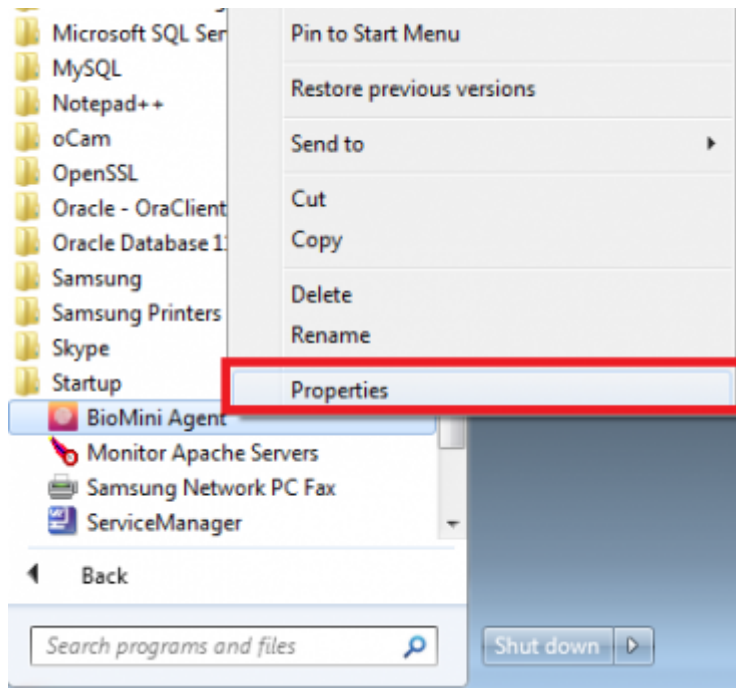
Microsoft SQL Ser
MySQL
Notepad++
oCam
OpenSSL
Oracle - OraClient
Oracle Database 1
Samsung
Samsung Printers
Skype
Startup
BioMini Agent
Monitor Apache Servers
Samsung Network PC Fax
ServiceManager

Back

Search programs and files

Pin to Start Menu
Restore previous versions
Send to
Cut
Copy
Delete
Rename
Properties

Shut down